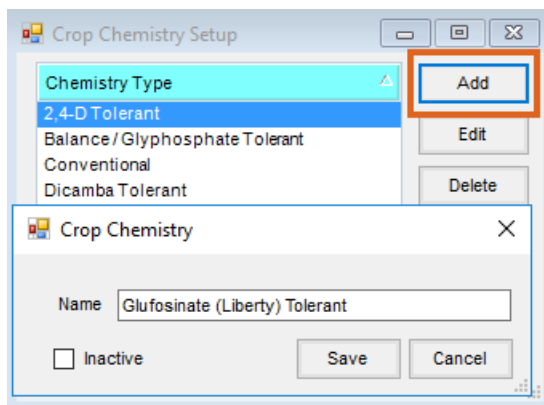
Crop Chemistry Setup

| Chemistry Type |
|---|
| 2,4-D Tolerant |
| Balance / Glyphosphate Tolerant |
| Conventional |
| Dicamba Tolerant |

Add
Edit
Delete

Crop Chemistry

Name Glufosinate (Liberty) Tolerant

Inactive
Save
Cancel